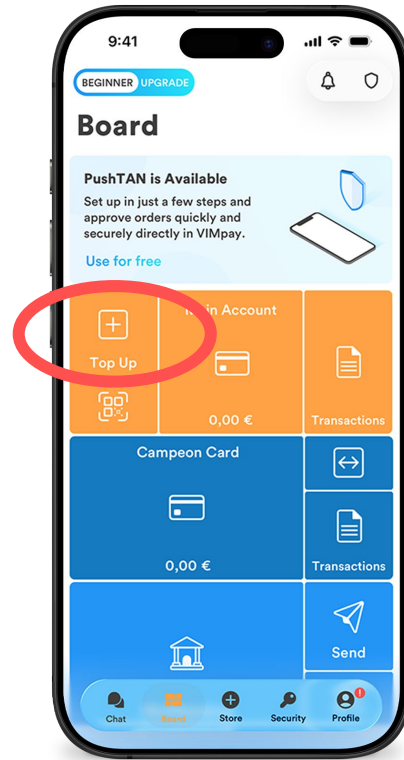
9:41

BEGINNER UPGRADE

Board

PushTAN is Available

Set up in just a few steps and approve orders quickly and securely directly in VIMpay.

Use for free

Top Up

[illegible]in Account

0,00 €

Transactions

Campeon Card

0,00 €

Transactions

Send

Chat

Board

Store

Security

Profile